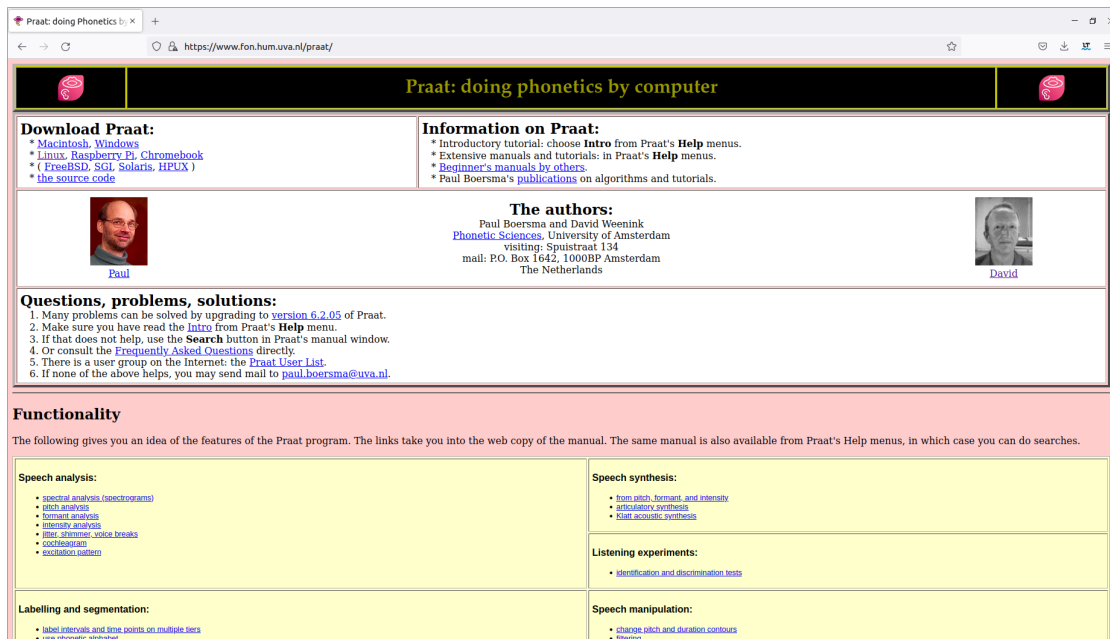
Praat: doing Phonetics by ×
+
https://www.fon.hum.uva.nl/praat/

Praat: doing phonetics by computer

Download Praat:
* Macintosh, Windows
* Linux, Raspberry Pi, Chromebook
* ( FreeBSD, SGI, Solaris, HPUX )
* the source code

Information on Praat:
* Introductory tutorial: choose Intro from Praat's Help menus.
* Extensive manuals and tutorials: in Praat's Help menus.
* Beginner's manuals by others.
* Paul Boersma's publications on algorithms and tutorials.

The authors:
Paul Boersma and David Weenink
Phonetic Sciences, University of Amsterdam
visiting: Spuistraat 134
mail: P.O. Box 1642, 1000BP Amsterdam
The Netherlands

Paul

David

Questions, problems, solutions:
1. Many problems can be solved by upgrading to version 6.2.05 of Praat.
2. Make sure you have read the Intro from Praat's Help menu.
3. If that does not help, use the Search button in Praat's manual window.
4. Or consult the Frequently Asked Questions directly.
5. There is a user group on the Internet: the Praat User List.
6. If none of the above helps, you may send mail to paul.boersma@uva.nl.

Functionality

The following gives you an idea of the features of the Praat program. The links take you into the web copy of the manual. The same manual is also available from Praat's Help menus, in which case you can do searches.

Speech analysis:
• spectral analysis (spectrograms)
• pitch analysis
• formant analysis
• intensity analysis
• jitter, shimmer, voice breaks
• cochleagram
• excitation pattern

Speech synthesis:
• from pitch, formant, and intensity
• articulatory synthesis
• Klatt acoustic synthesis

Listening experiments:
• identification and discrimination tests

Labelling and segmentation:
• label intervals and time points on multiple tiers
• use phonetic alphabet

Speech manipulation:
• change pitch and duration contours
• filtering